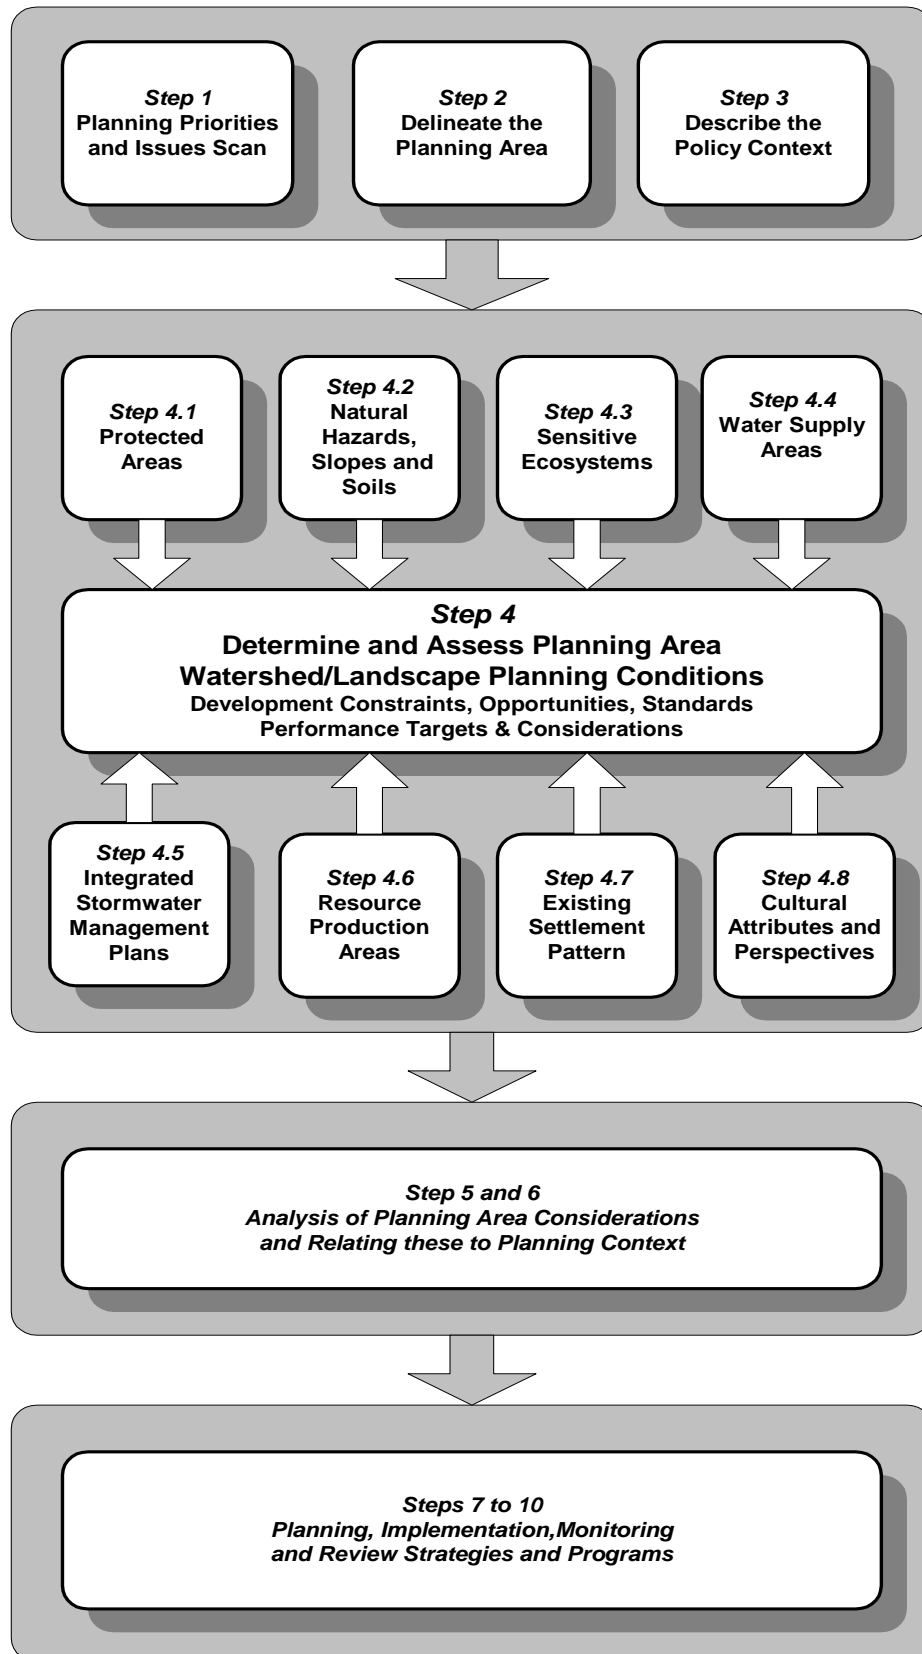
Step 1
Planning Priorities and Issues Scan

Step 2
Delineate the Planning Area

Step 3
Describe the Policy Context

Step 4.1
Protected Areas

Step 4.2
Natural Hazards, Slopes and Soils

Step 4.3
Sensitive Ecosystems

Step 4.4
Water Supply Areas

Step 4
Determine and Assess Planning Area Watershed/Landscape Planning Conditions
Development Constraints, Opportunities, Standards Performance Targets & Considerations

Step 4.5
Integrated Stormwater Management Plans

Step 4.6
Resource Production Areas

Step 4.7
Existing Settlement Pattern

Step 4.8
Cultural Attributes and Perspectives

Step 5 and 6
Analysis of Planning Area Considerations and Relating these to Planning Context

Steps 7 to 10
Planning, Implementation,Monitoring and Review Strategies and Programs